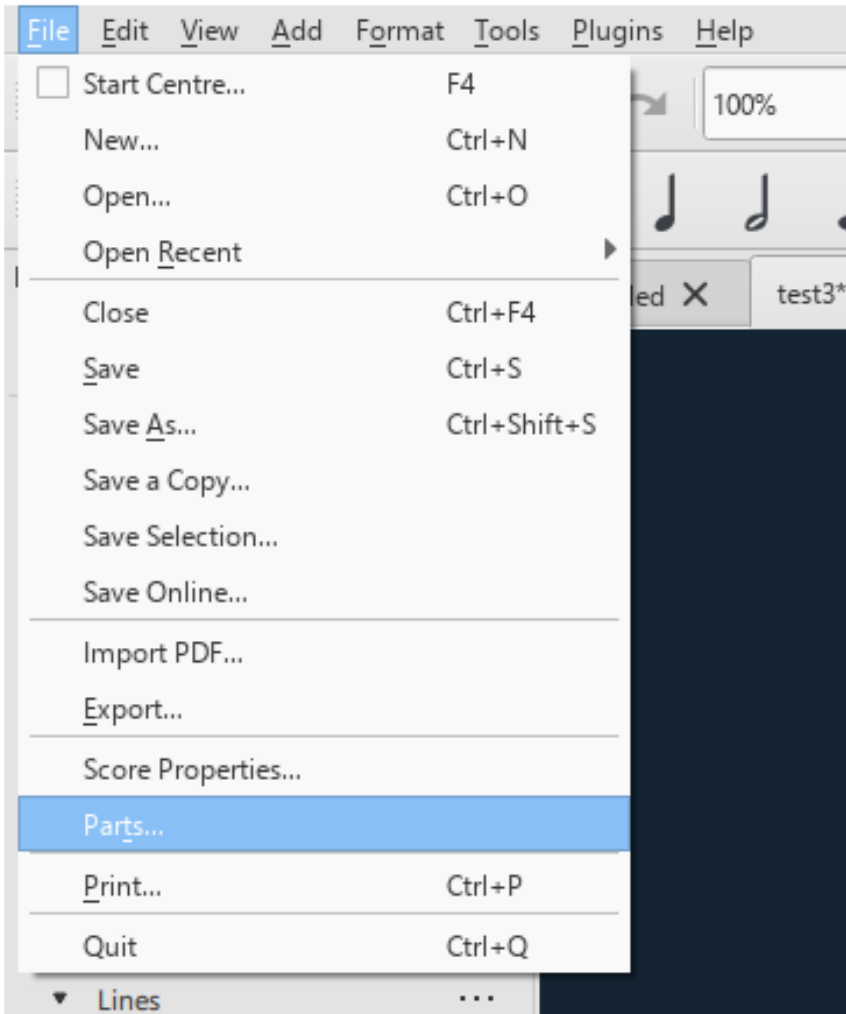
File Edit View Add Format Tools Plugins Help

Start Centre... F4
New... Ctrl+N
Open... Ctrl+O
Open Recent
Close Ctrl+F4
Save Ctrl+S
Save As... Ctrl+Shift+S
Save a Copy...
Save Selection...
Save Online...
Import PDF...
Export...
Score Properties...
Parts...
Print... Ctrl+P
Quit Ctrl+Q

100%

led ✕ test3*

Lines ...